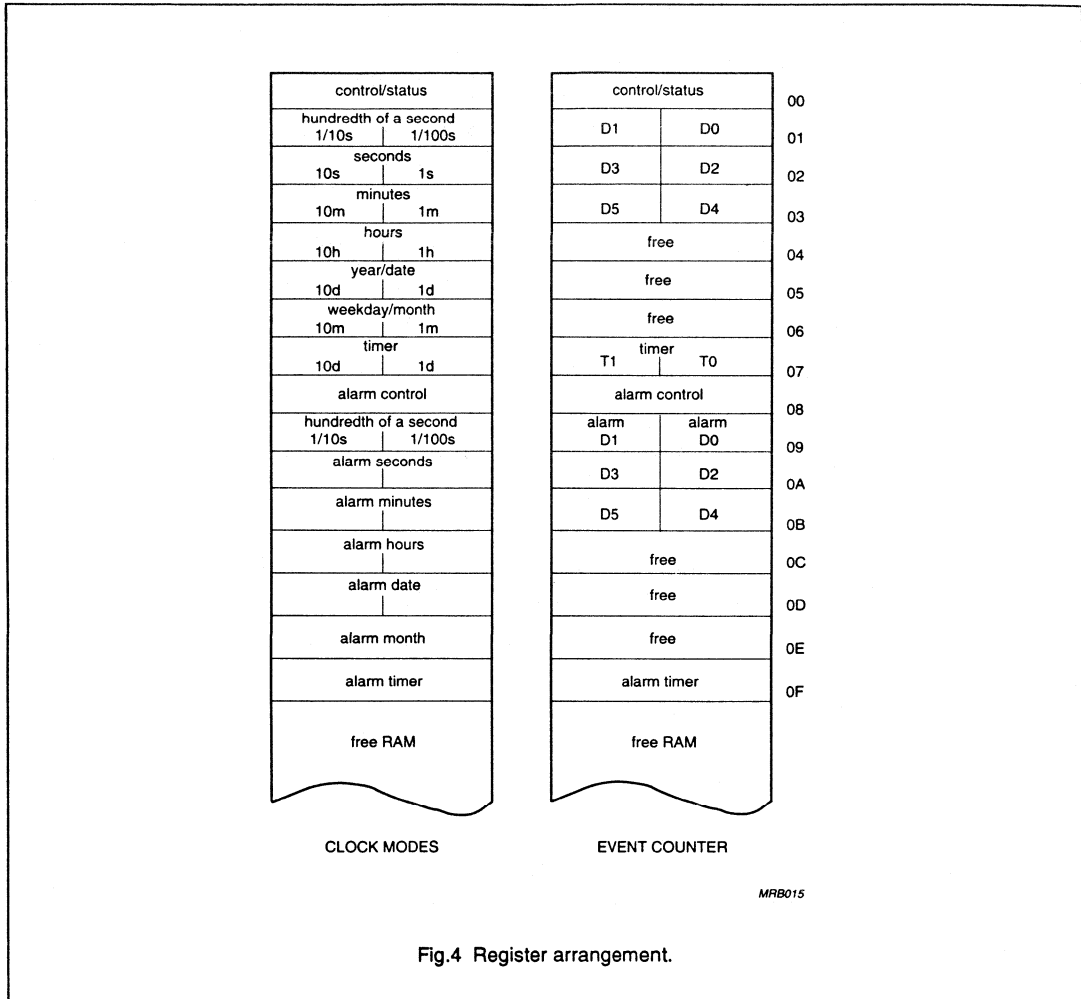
| CLOCK MODES | EVENT COUNTER | |
|---|---|---|
| control/status | control/status | 00 |
| hundredth of a second 1/10s \| 1/100s | D1 \| D0 | 01 |
| seconds 10s \| 1s | D3 \| D2 | 02 |
| minutes 10m \| 1m | D5 \| D4 | 03 |
| hours 10h \| 1h | free | 04 |
| year/date 10d \| 1d | free | 05 |
| weekday/month 10m \| 1m | free | 06 |
| timer 10d \| 1d | timer T1 \| T0 | 07 |
| alarm control | alarm control | 08 |
| hundredth of a second 1/10s \| 1/100s | alarm D1 \| alarm D0 | 09 |
| alarm seconds | D3 \| D2 | 0A |
| alarm minutes | D5 \| D4 | 0B |
| alarm hours | free | 0C |
| alarm date | free | 0D |
| alarm month | free | 0E |
| alarm timer | alarm timer | 0F |
| free RAM | free RAM | |

CLOCK MODES

EVENT COUNTER

MRB015

Fig.4 Register arrangement.